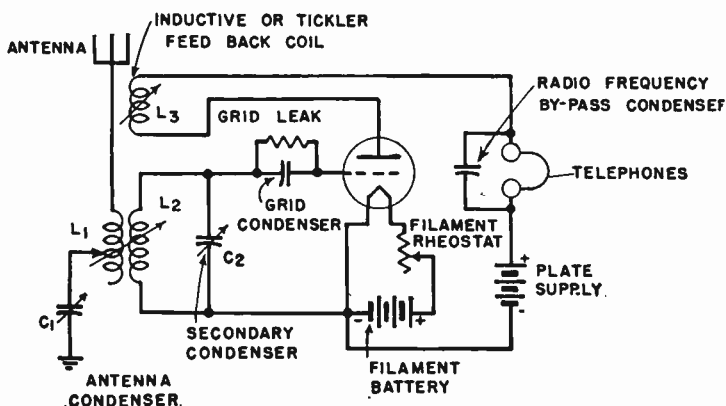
INDUCTIVE OR TICKLER FEED BACK COIL

ANTENNA

$L_3$

GRID LEAK

RADIO FREQUENCY BY-PASS CONDENSEF

TELEPHONES

$L_1$

$L_2$

GRID CONDENSER

FILAMENT RHEOSTAT

$C_2$

+

PLATE SUPPLY

-

$C_1$

SECONDARY CONDENSER

-

+

FILAMENT BATTERY

ANTENNA CONDENSER